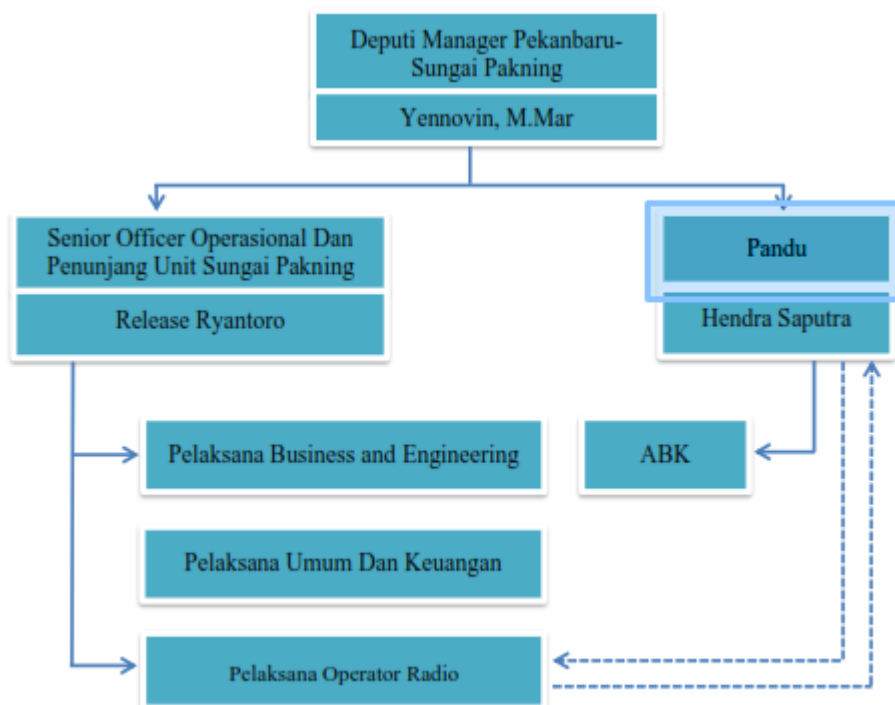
Deputi Manager Pekanbaru-Sungai Pakning

Yennovin, M.Mar

Senior Officer Operasional Dan Penunjang Unit Sungai Pakning

Release Ryantoro

Pandu

Hendra Saputra

Pelaksana Business and Engineering

ABK

Pelaksana Umum Dan Keuangan

Pelaksana Operator Radio